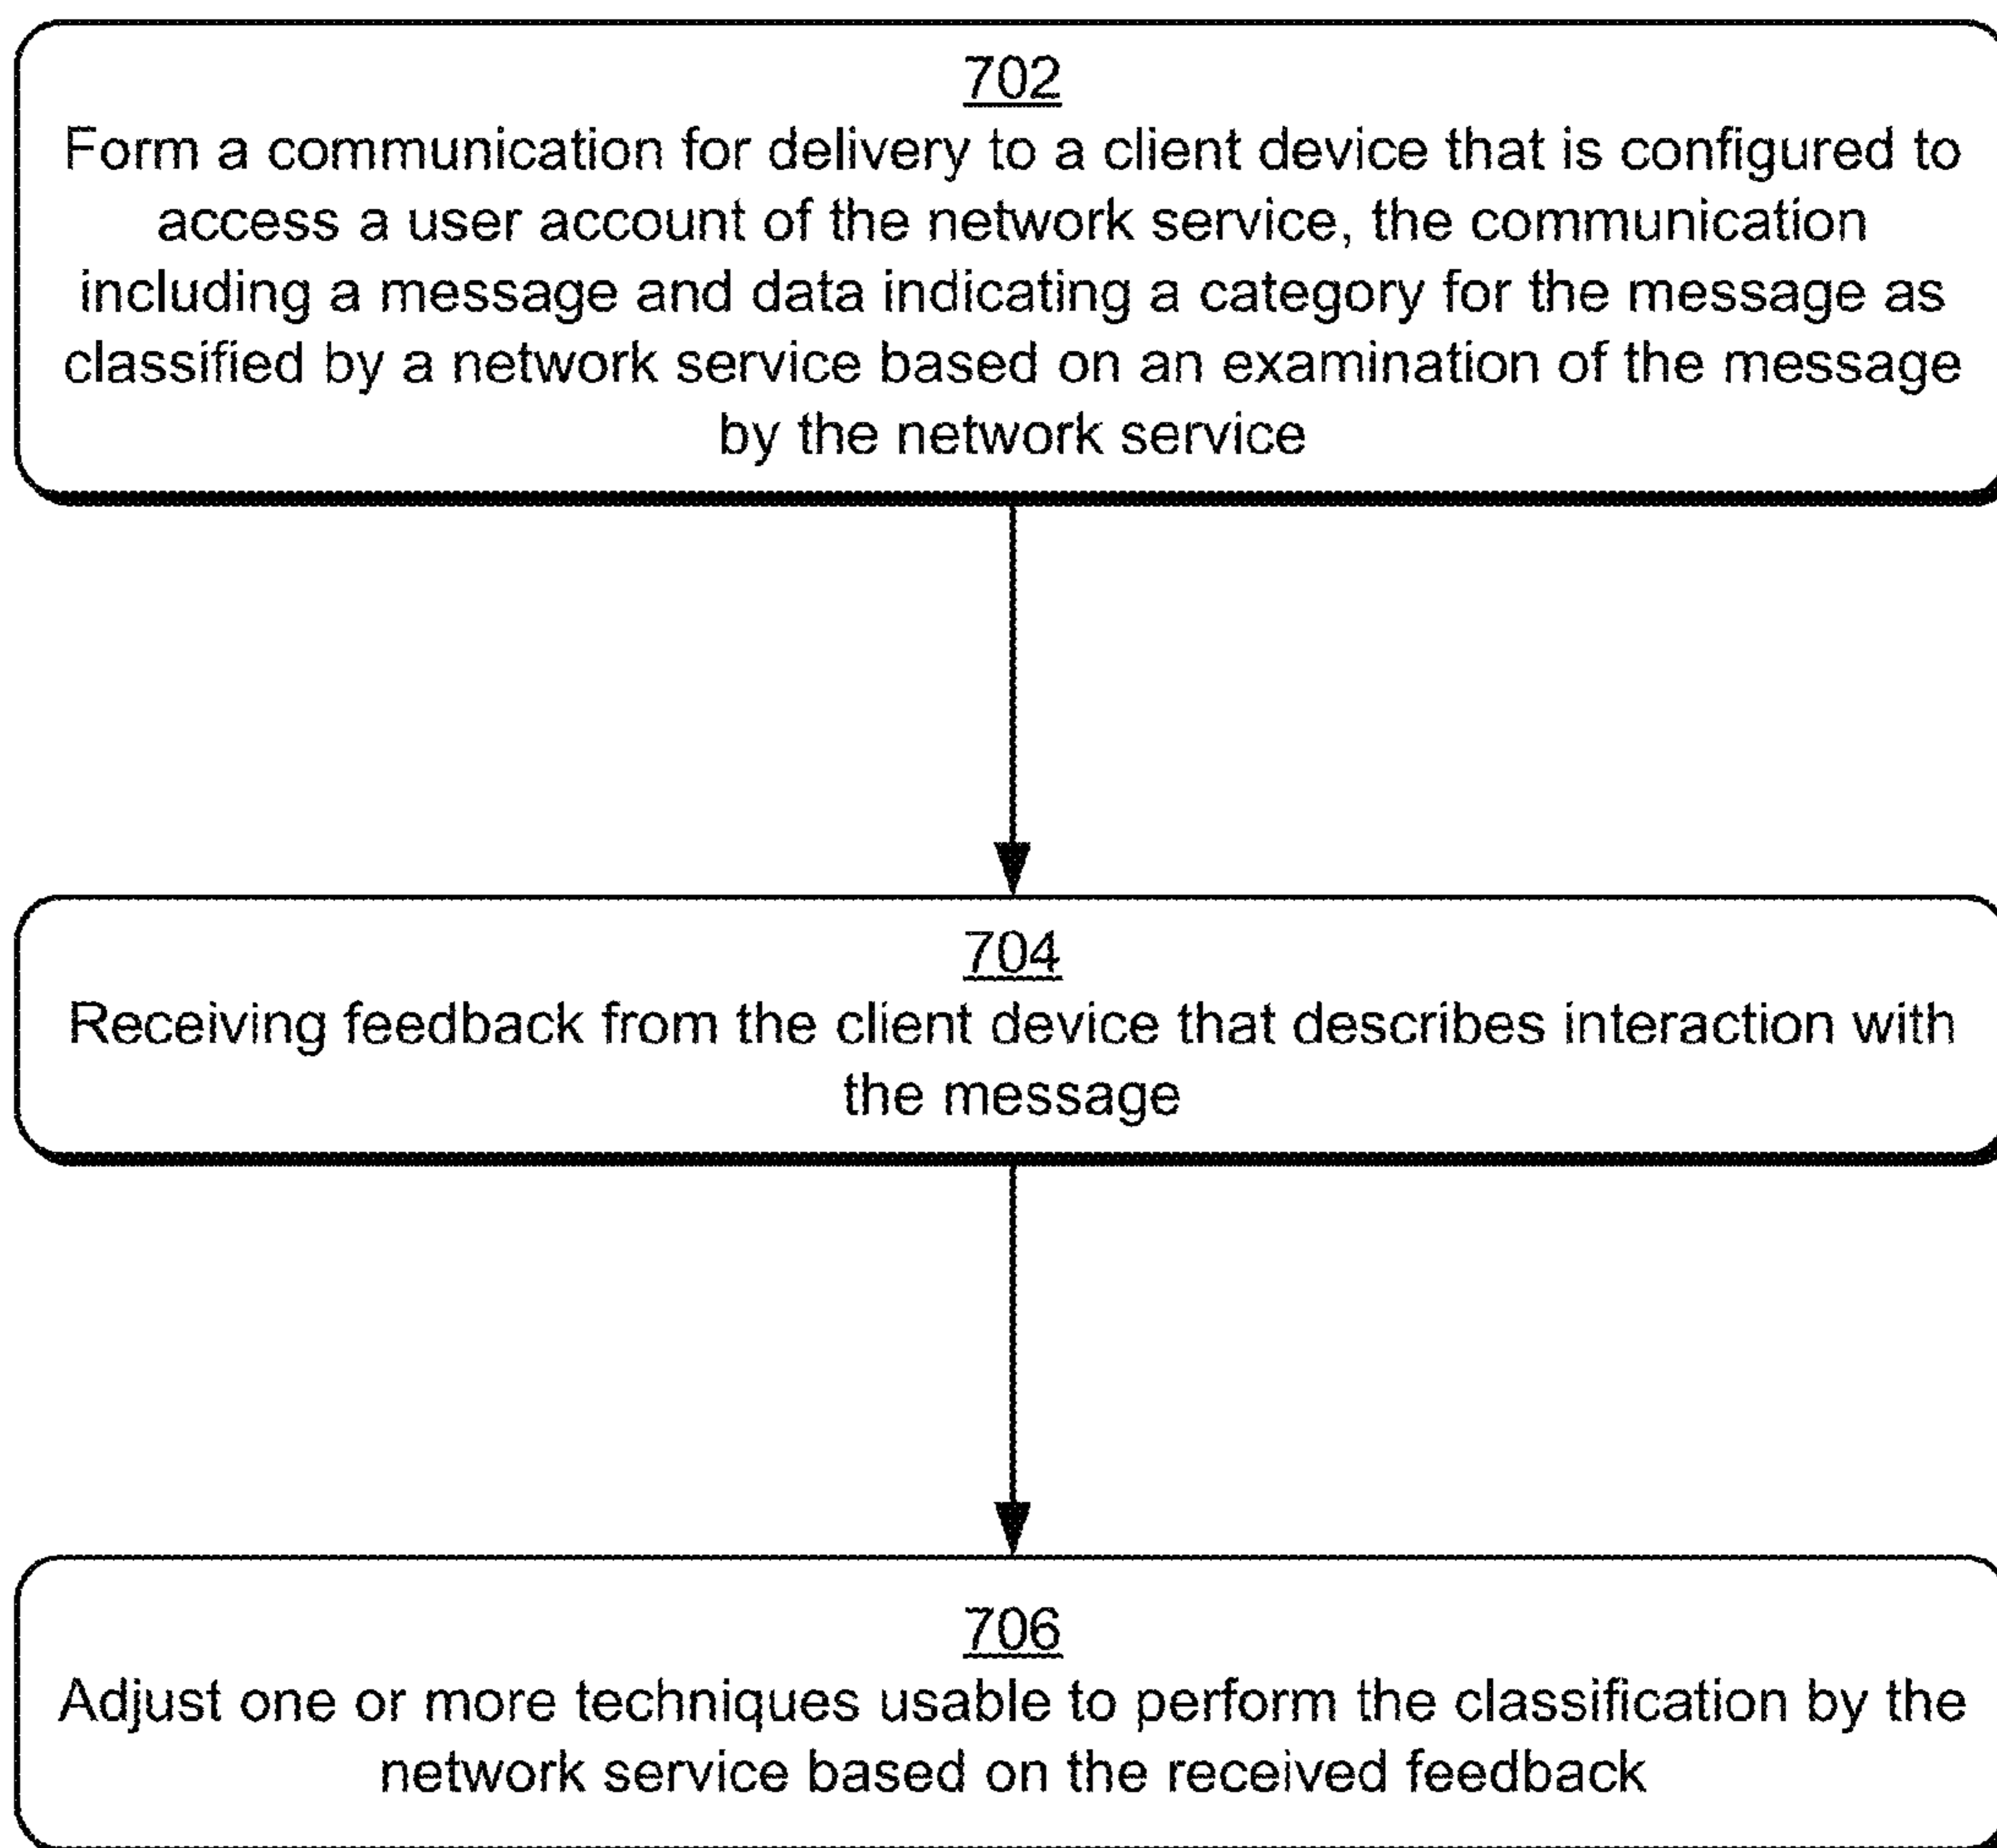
702
Form a communication for delivery to a client device that is configured to access a user account of the network service, the communication including a message and data indicating a category for the message as classified by a network service based on an examination of the message by the network service

704
Receiving feedback from the client device that describes interaction with the message

706
Adjust one or more techniques usable to perform the classification by the network service based on the received feedback